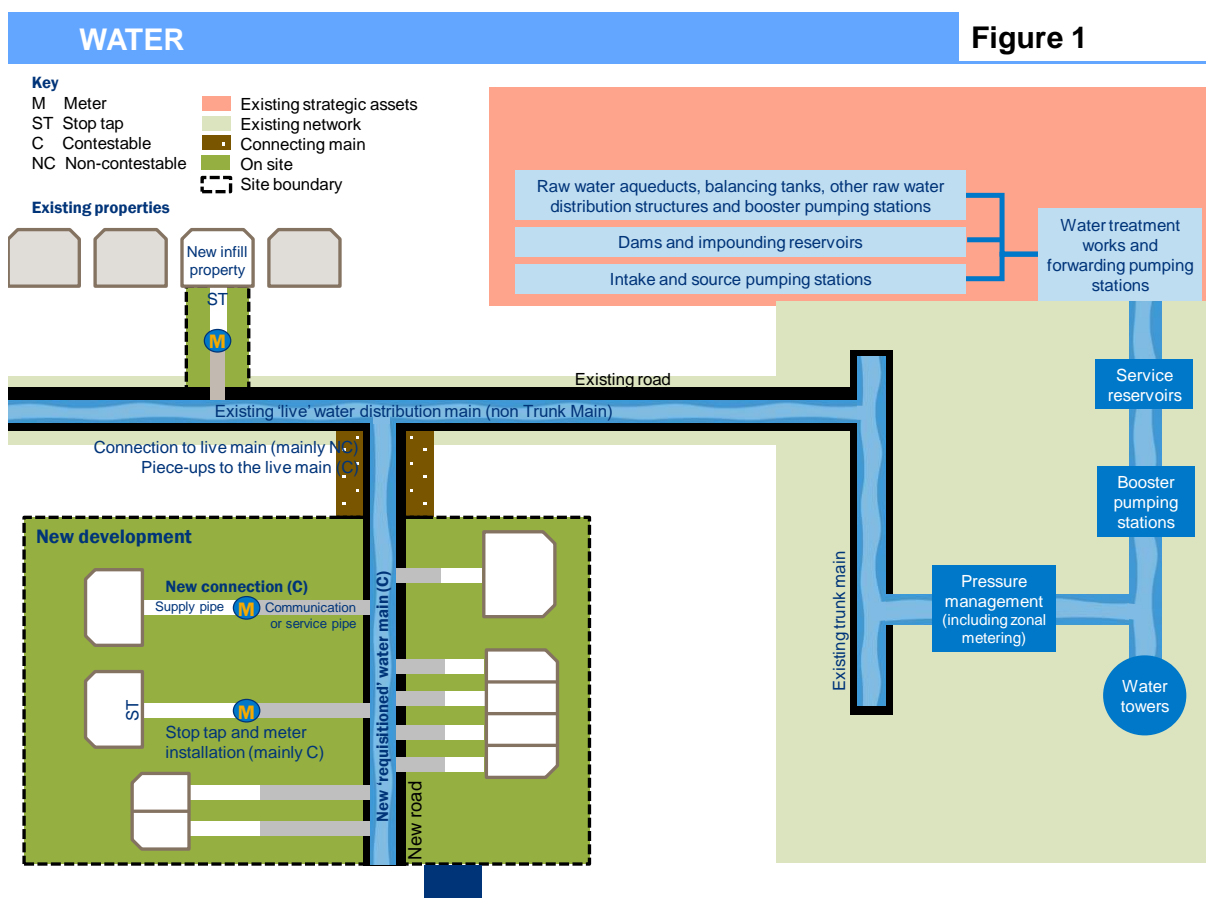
WATER

Figure 1

Key
M Meter
ST Stop tap
C Contestable
NC Non-contestable

Existing strategic assets
Existing network
Connecting main
On site
Site boundary

Existing properties

New infill property

ST

M

Raw water aqueducts, balancing tanks, other raw water distribution structures and booster pumping stations

Dams and impounding reservoirs

Intake and source pumping stations

Water treatment works and forwarding pumping stations

Service reservoirs

Booster pumping stations

Existing road

Existing 'live' water distribution main (non Trunk Main)

Connection to live main (mainly NC)
Piece-ups to the live main (C)

New development

New connection (C)

Supply pipe

M

Communication or service pipe

ST

M

Stop tap and meter installation (mainly C)

New 'requisitioned' water main (C)

New road

Existing trunk main

Pressure management (including zonal metering)

Water towers